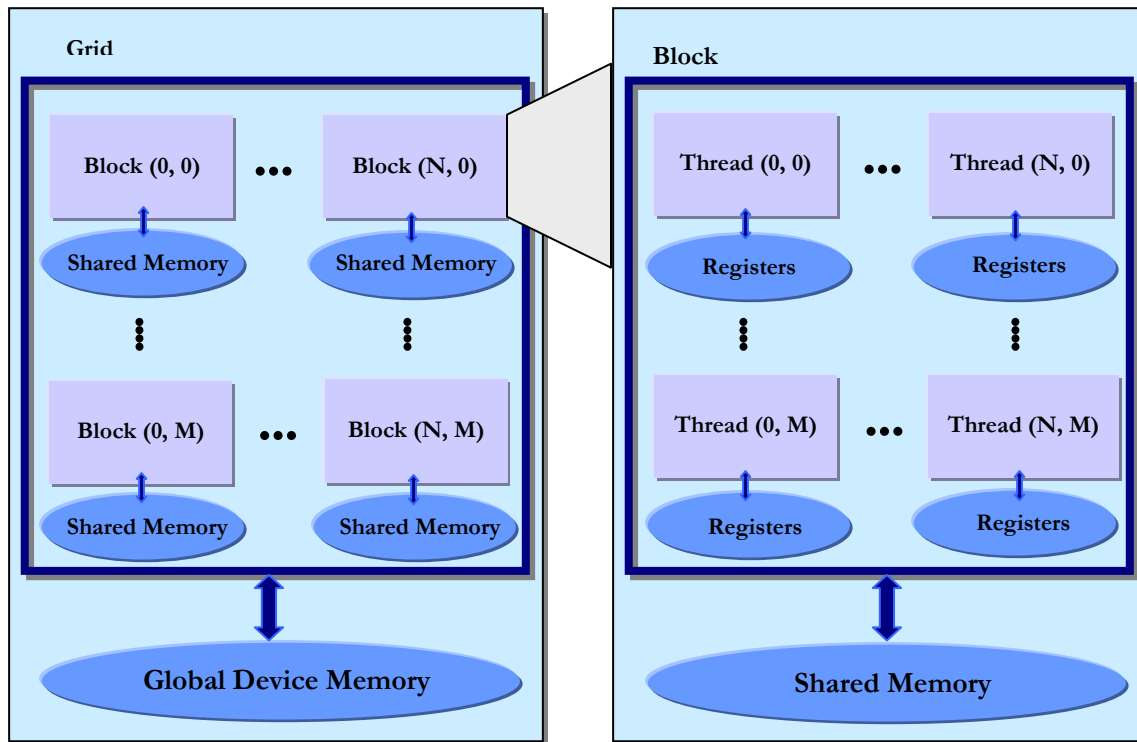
Grid

Block (0, 0) ••• Block (N, 0)

Shared Memory Shared Memory

Block (0, M) ••• Block (N, M)

Shared Memory Shared Memory

Global Device Memory

Block

Thread (0, 0) ••• Thread (N, 0)

Registers Registers

Thread (0, M) ••• Thread (N, M)

Registers Registers

Shared Memory